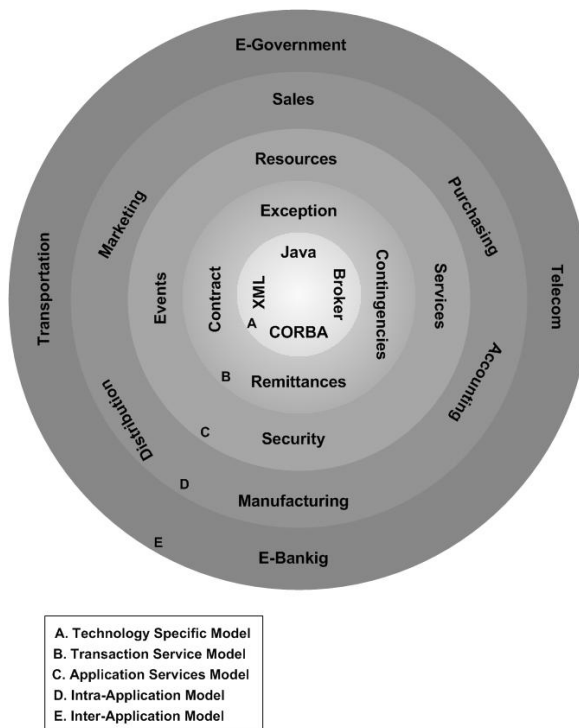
E-Government

Sales

Resources

Exception

Java

XML

Broker

CORBA

A

Contract

Contingencies

Events

Services

Marketing

Purchasing

Transportation

Telecom

B

Remittances

Accounting

Distribution

C

Security

D

Manufacturing

E

E-Bankig

A. Technology Specific Model
B. Transaction Service Model
C. Application Services Model
D. Intra-Application Model
E. Inter-Application Model